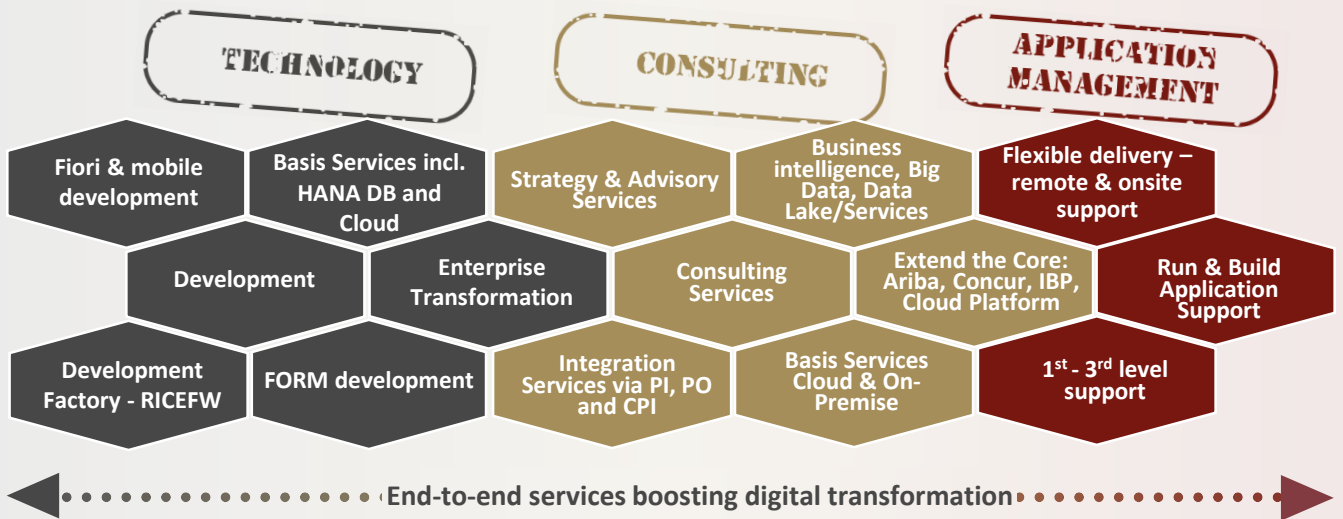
TECHNOLOGY

CONSULTING

APPLICATION MANAGEMENT

Fiori & mobile development

Basis Services incl. HANA DB and Cloud

Strategy & Advisory Services

Business intelligence, Big Data, Data Lake/Services

Flexible delivery – remote & onsite support

Development

Enterprise Transformation

Consulting Services

Extend the Core: Ariba, Concur, IBP, Cloud Platform

Run & Build Application Support

Development Factory - RICEFW

FORM development

Integration Services via PI, PO and CPI

Basis Services Cloud & On-Premise

1$^{st}$ - 3$^{rd}$ level support

End-to-end services boosting digital transformation